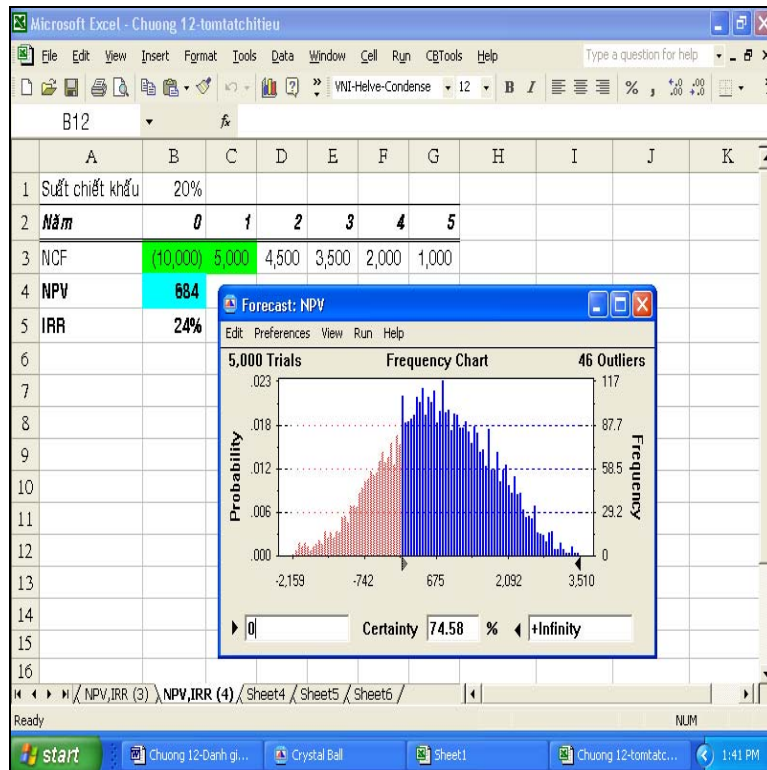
Microsoft Excel - Chuong 12-tomtatchitieu

File Edit View Insert Format Tools Data Window Cell Run CBTools Help

Type a question for help

VNI-Helve-Condense 12 B I % , .00 .00

B12 fx

| | A | B | C | D | E | F | G | H | I | J | K |
|---|---|---|---|---|---|---|---|---|---|---|---|
| 1 | Suất chiết khấu | 20% | | | | | | | | | |
| 2 | Năm | 0 | 1 | 2 | 3 | 4 | 5 | | | | |
| 3 | NCF | (10,000) | 5,000 | 4,500 | 3,500 | 2,000 | 1,000 | | | | |
| 4 | NPV | 684 | | | | | | | | | |
| 5 | IRR | 24% | | | | | | | | | |
| 6 | | | | | | | | | | | |
| 7 | | | | | | | | | | | |
| 8 | | | | | | | | | | | |
| 9 | | | | | | | | | | | |
| 10 | | | | | | | | | | | |
| 11 | | | | | | | | | | | |
| 12 | | | | | | | | | | | |
| 13 | | | | | | | | | | | |
| 14 | | | | | | | | | | | |
| 15 | | | | | | | | | | | |
| 16 | | | | | | | | | | | |

Forecast: NPV

Edit Preferences View Run Help

5,000 Trials Frequency Chart 46 Outliers

.023 117
.018 87.7
.012 58.5
.006 29.2
.000 0

Probability

Frequency

-2,159 -742 675 2,092 3,510

0 Certainty 74.58 % +Infinity

NPV,IRR (3) NPV,IRR (4) Sheet4 Sheet5 Sheet6

Ready NUM

start Chuong 12-Danh gi... Crystal Ball Sheet1 Chuong 12-tomtatc... 1:41 PM